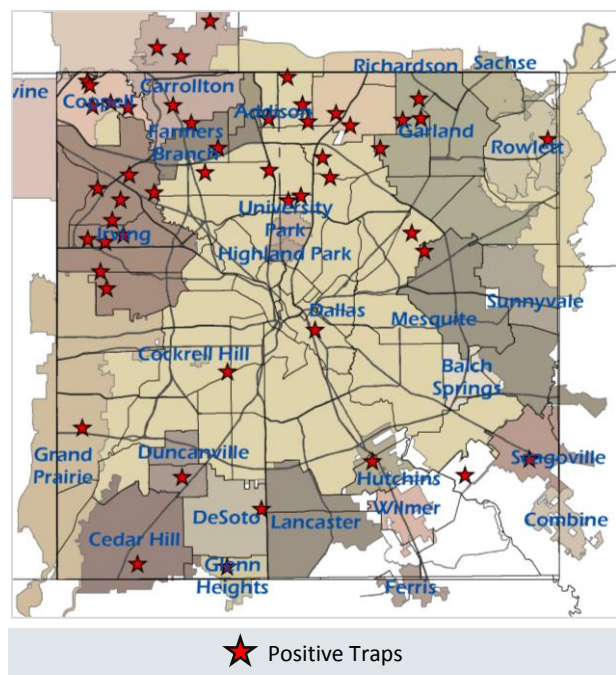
vine
Coppell
Carrollton
Richardson
Sachse
Addison
Farmers Branch
Garland
Rowlett
University Park
Irving
Highland Park
Dallas
Mesquite
Sunnyvale
Cockrell Hill
Balch Springs
Grand Prairie
Duncanville
Seagoville
Hutchins
DeSoto
Lancaster
Wilmer
Combine
Cedar Hill
Glenn Heights
Ferris
Positive Traps